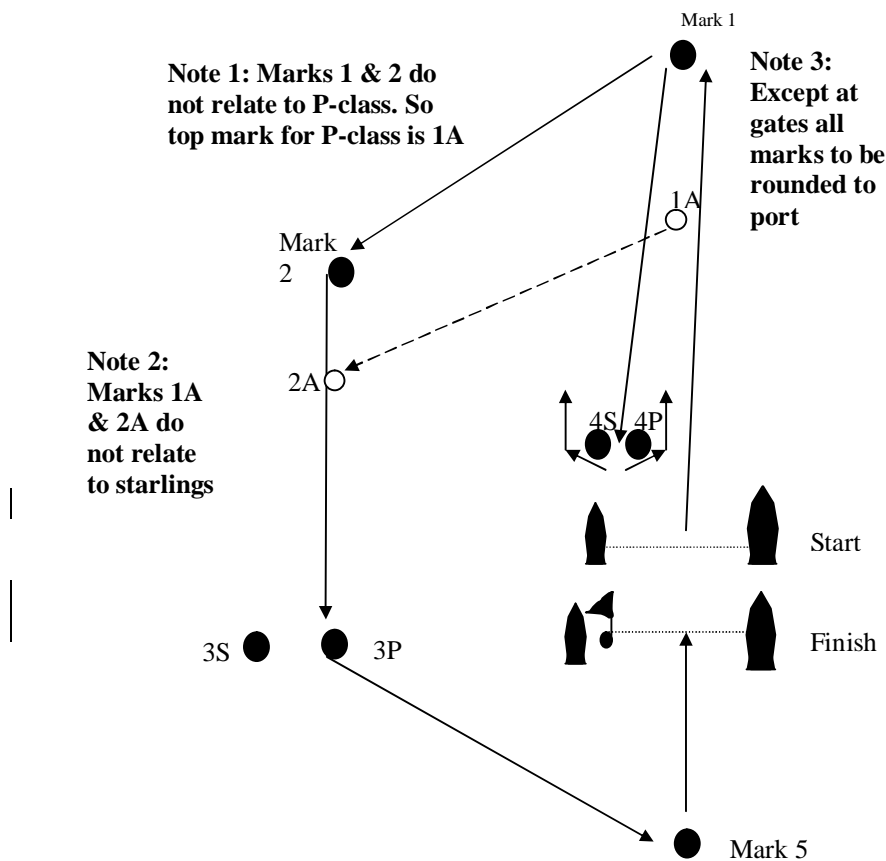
Mark 1

Note 1: Marks 1 & 2 do not relate to P-class. So top mark for P-class is 1A

Note 3: Except at gates all marks to be rounded to port

1A

Mark 2

Note 2: Marks 1A & 2A do not relate to starlings

2A

4S 4P

Start

Finish

3S 3P

Mark 5